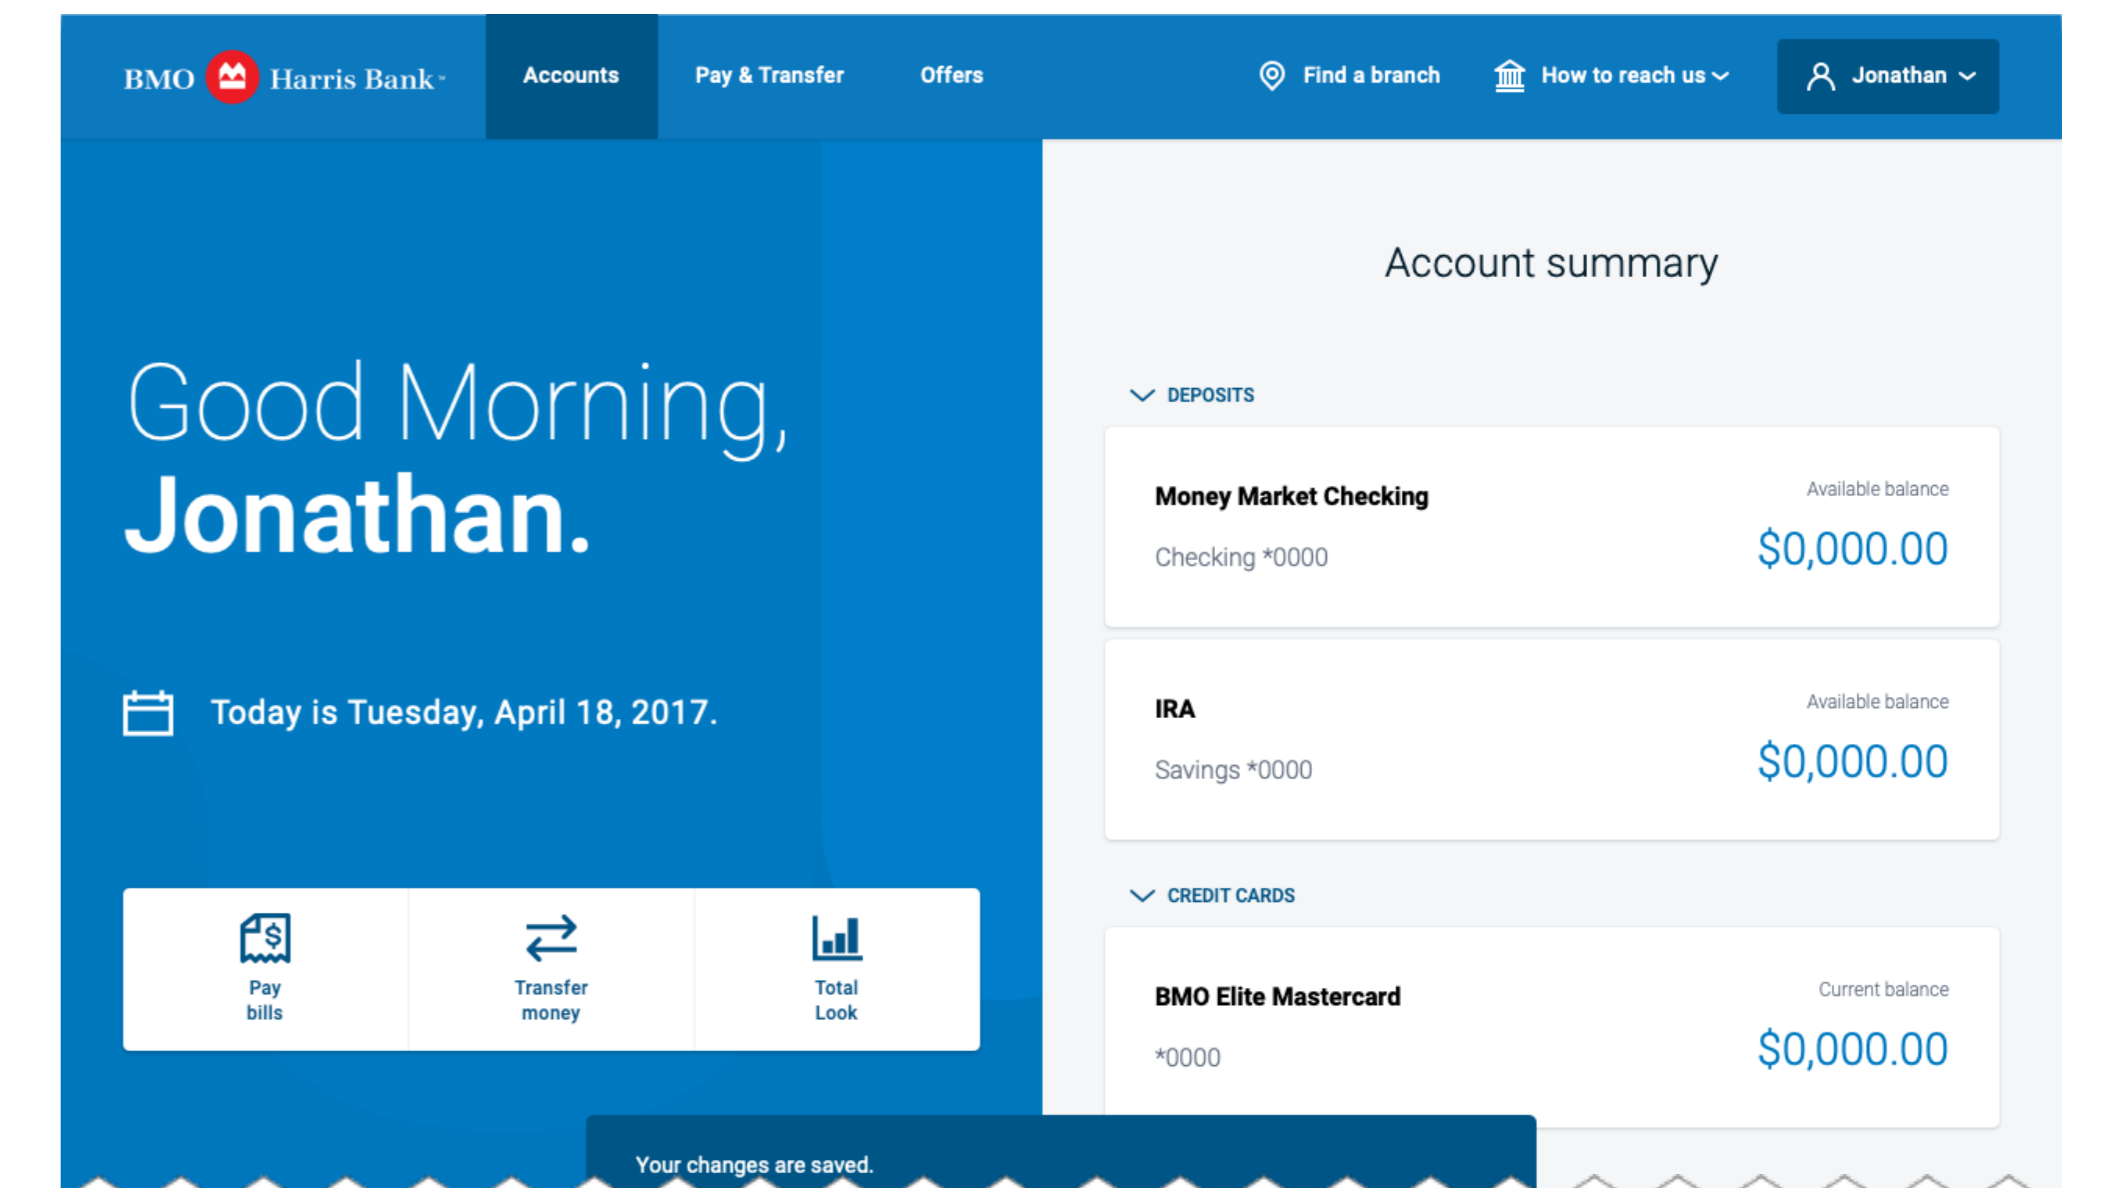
BMO Harris Bank

Accounts Pay & Transfer Offers

Find a branch How to reach us

Jonathan

Good Morning,
Jonathan.

Today is Tuesday, April 18, 2017.

Pay bills

Transfer money

Total Look

Account summary

DEPOSITS

Money Market Checking
Checking *0000
Available balance
$0,000.00

IRA
Savings *0000
Available balance
$0,000.00

CREDIT CARDS

BMO Elite Mastercard
*0000
Current balance
$0,000.00

Your changes are saved.